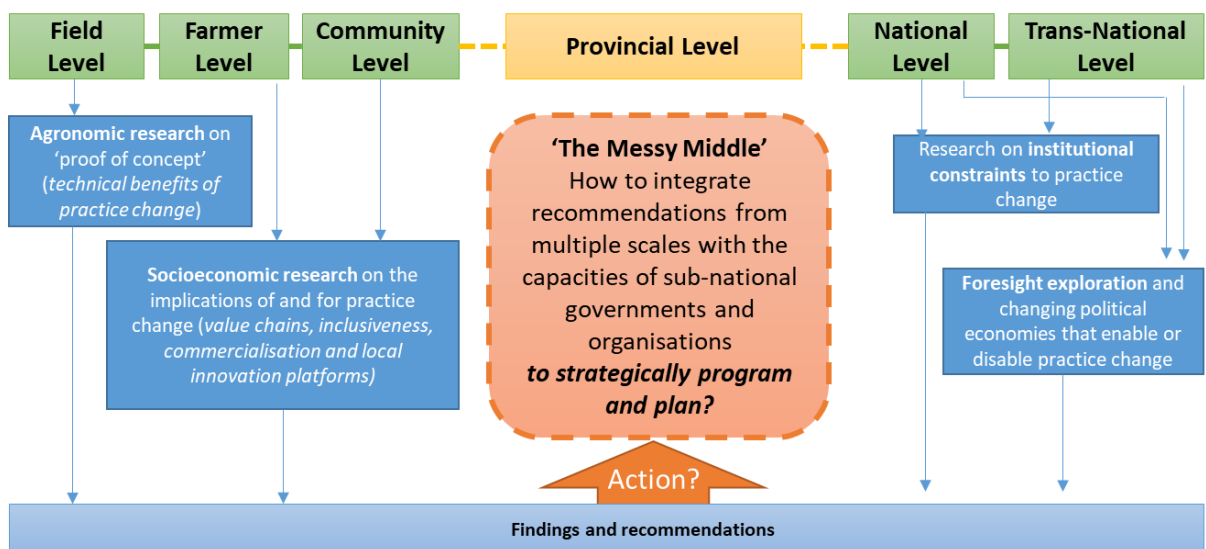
Field Level

Farmer Level

Community Level

Provincial Level

National Level

Trans-National Level

Agronomic research on 'proof of concept' (technical benefits of practice change)

Socioeconomic research on the implications of and for practice change (value chains, inclusiveness, commercialisation and local innovation platforms)

'The Messy Middle'
How to integrate recommendations from multiple scales with the capacities of sub-national governments and organisations
to strategically program and plan?

Action?

Research on institutional constraints to practice change

Foresight exploration and changing political economies that enable or disable practice change

Findings and recommendations